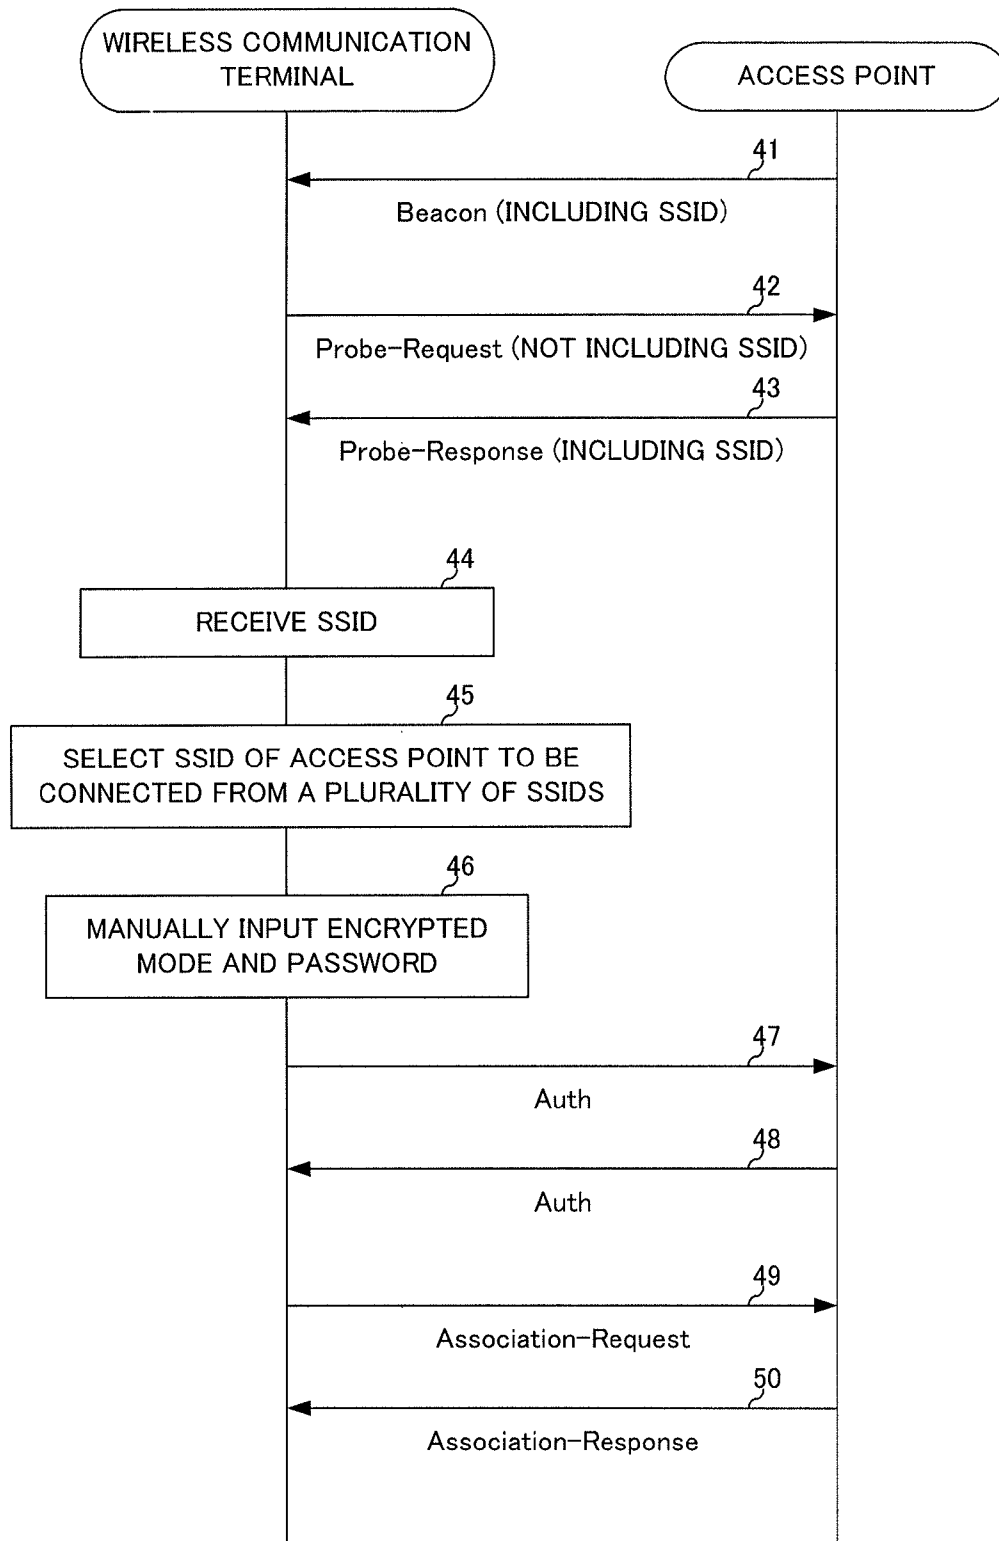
WIRELESS COMMUNICATION TERMINAL

ACCESS POINT

41

Beacon (INCLUDING SSID)

42

Probe-Request (NOT INCLUDING SSID)

43

Probe-Response (INCLUDING SSID)

44

RECEIVE SSID

45

SELECT SSID OF ACCESS POINT TO BE CONNECTED FROM A PLURALITY OF SSIDS

46

MANUALLY INPUT ENCRYPTED MODE AND PASSWORD

47

Auth

48

Auth

49

Association-Request

50

Association-Response